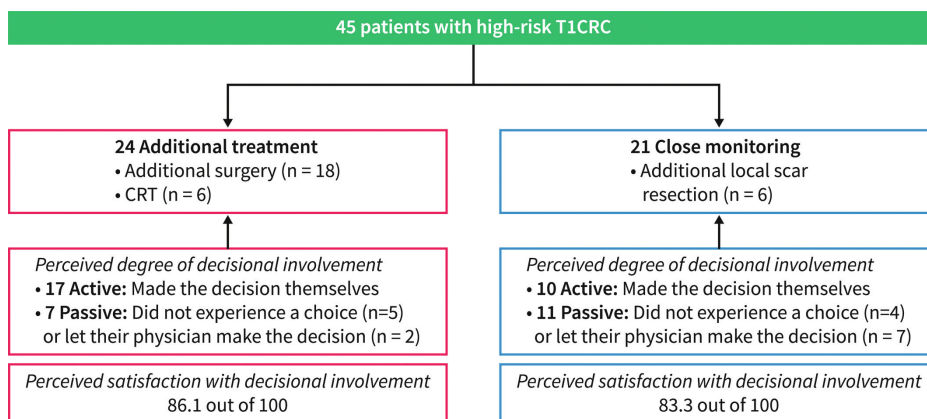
45 patients with high-risk T1CRC

24 Additional treatment
• Additional surgery (n = 18)
• CRT (n = 6)

Perceived degree of decisional involvement
• 17 Active: Made the decision themselves
• 7 Passive: Did not experience a choice (n=5) or let their physician make the decision (n = 2)

Perceived satisfaction with decisional involvement
86.1 out of 100

21 Close monitoring
• Additional local scar resection (n = 6)

Perceived degree of decisional involvement
• 10 Active: Made the decision themselves
• 11 Passive: Did not experience a choice (n=4) or let their physician make the decision (n = 7)

Perceived satisfaction with decisional involvement
83.3 out of 100